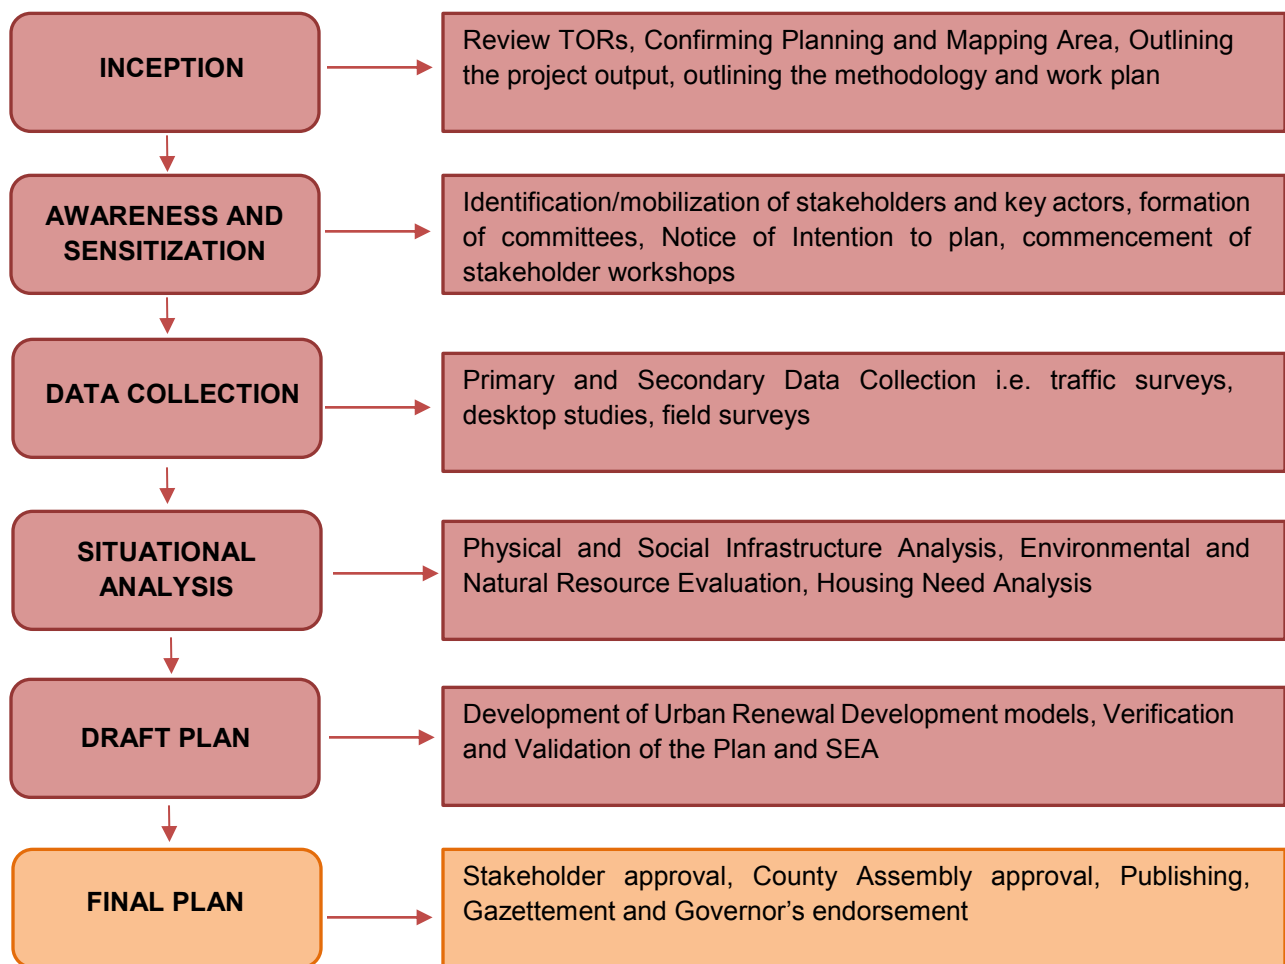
INCEPTION

Review TORs, Confirming Planning and Mapping Area, Outlining the project output, outlining the methodology and work plan

AWARENESS AND SENSITIZATION

Identification/mobilization of stakeholders and key actors, formation of committees, Notice of Intention to plan, commencement of stakeholder workshops

DATA COLLECTION

Primary and Secondary Data Collection i.e. traffic surveys, desktop studies, field surveys

SITUATIONAL ANALYSIS

Physical and Social Infrastructure Analysis, Environmental and Natural Resource Evaluation, Housing Need Analysis

DRAFT PLAN

Development of Urban Renewal Development models, Verification and Validation of the Plan and SEA

FINAL PLAN

Stakeholder approval, County Assembly approval, Publishing, Gazettement and Governor's endorsement